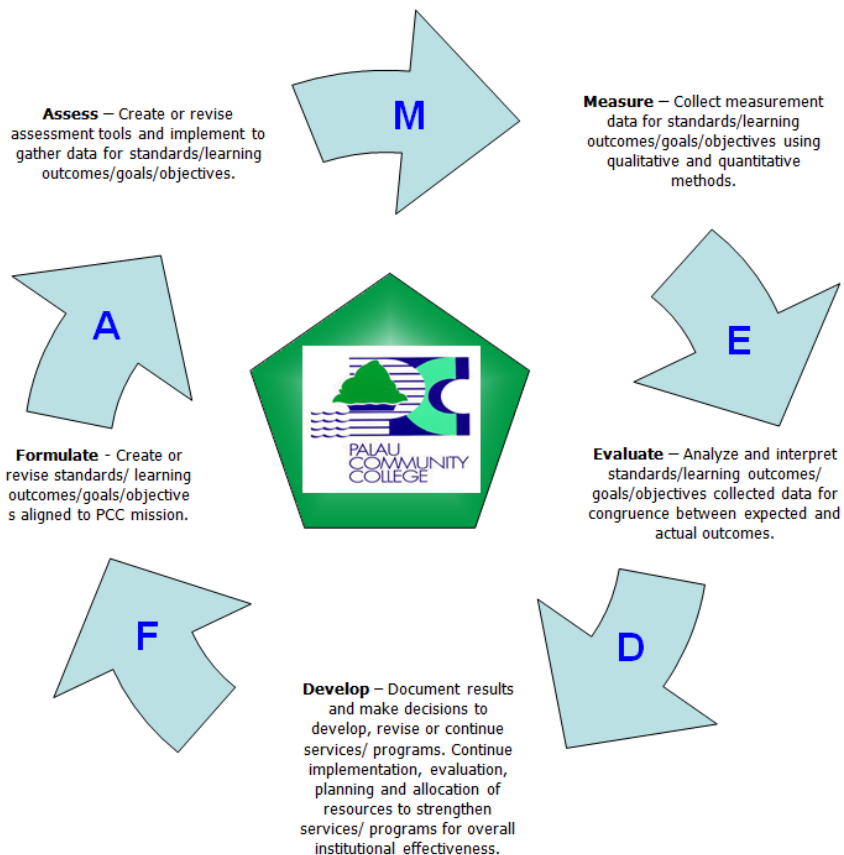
M

**Measure** – Collect measurement data for standards/learning outcomes/goals/objectives using qualitative and quantitative methods.

E

**Evaluate** – Analyze and interpret standards/learning outcomes/ goals/objectives collected data for congruence between expected and actual outcomes.

D

**Develop** – Document results and make decisions to develop, revise or continue services/ programs. Continue implementation, evaluation, planning and allocation of resources to strengthen services/ programs for overall institutional effectiveness.

F

**Formulate** - Create or revise standards/ learning outcomes/goals/objectives aligned to PCC mission.

A

**Assess** – Create or revise assessment tools and implement to gather data for standards/learning outcomes/goals/objectives.

PALAU COMMUNITY COLLEGE